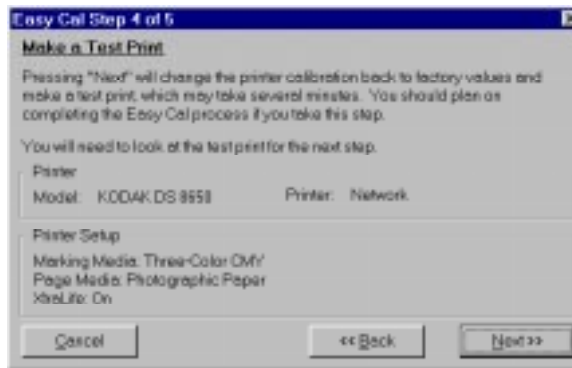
Easy Cal Step 4 of 5

Make a Test Print

Pressing "Next" will change the printer calibration back to factory values and make a test print, which may take several minutes. You should plan on completing the Easy Cal process if you take this step.

You will need to look at the test print for the next step.

Printer

Model: KODAK DS 8650

Printer: Network

Printer Setup

Marking Media: Three-Color CMY

Page Media: Photographic Paper

XtraLife: On

Cancel

<< Back

Next >>